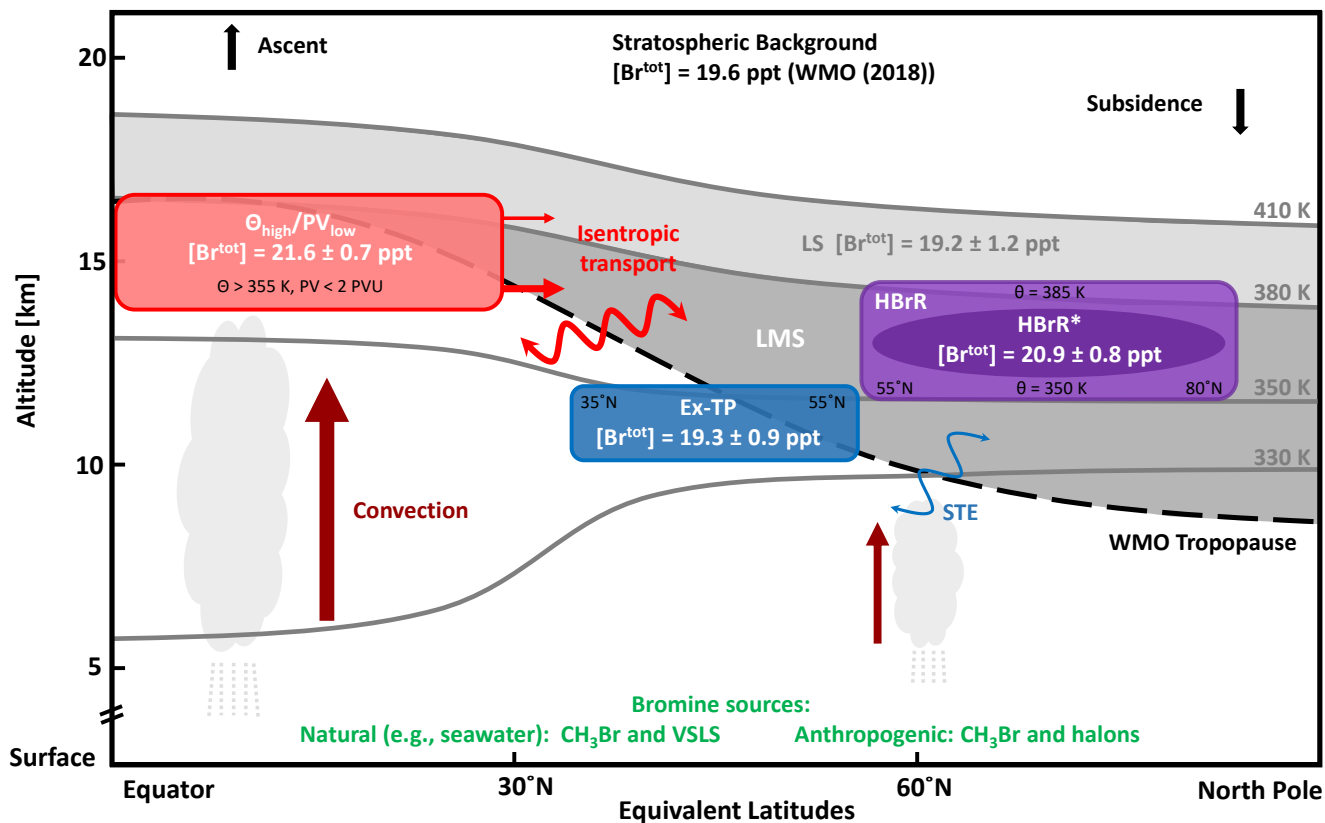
Ascent

Stratospheric Background
$[Br^{tot}]$ = 19.6 ppt (WMO (2018))

Subsidence

20

15

10

5

Altitude [km]

Surface

$\Theta_{high}/PV_{low}$
$[Br^{tot}]$ = 21.6 ± 0.7 ppt
Θ > 355 K, PV < 2 PVU

Isentropic transport

410 K

LS $[Br^{tot}]$ = 19.2 ± 1.2 ppt

380 K

HBrR
θ = 385 K
HBrR*
$[Br^{tot}]$ = 20.9 ± 0.8 ppt
55°N
θ = 350 K
80°N

LMS

350 K

35°N
Ex-TP
55°N
$[Br^{tot}]$ = 19.3 ± 0.9 ppt

330 K

Convection

STE

WMO Tropopause

Bromine sources:
Natural (e.g., seawater): $CH_3Br$ and VSLS
Anthropogenic: $CH_3Br$ and halons

Equator
30°N
60°N
North Pole
Equivalent Latitudes